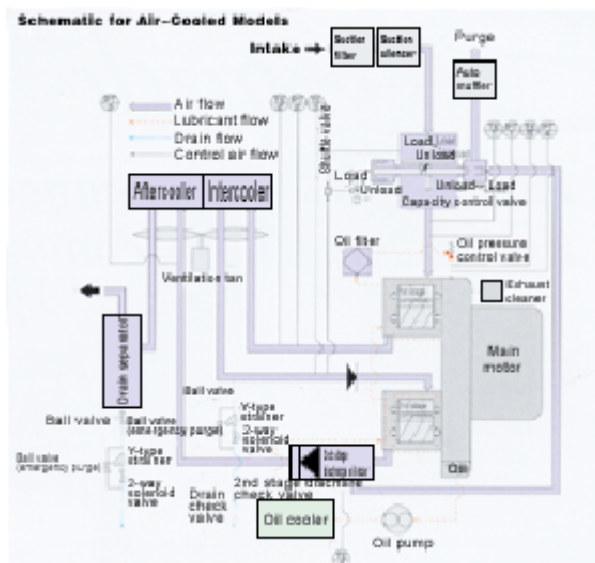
Schematic for Air-Cooled Models

Intake

Suction filter

Suction silencer

Purge

Purge muffler

Air flow

Lubricant flow

Drain flow

Control air flow

Shuttle valve

Load

Unload

Load

Unload

Unload

Load

Capacity control valve

After-cooler

Intercooler

Oil filter

Oil pressure control valve

Ventilation fan

Exhaust cleaner

Drain separator

Main motor

Ball valve

Ball valve

Ball valve (emergency purge)

Ball valve (emergency purge)

Y-type strainer

2-way solenoid valve

Y-type strainer

2-way solenoid valve

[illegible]

Oil

Drain check valve

2nd stage discharge check valve

Oil cooler

Oil pump